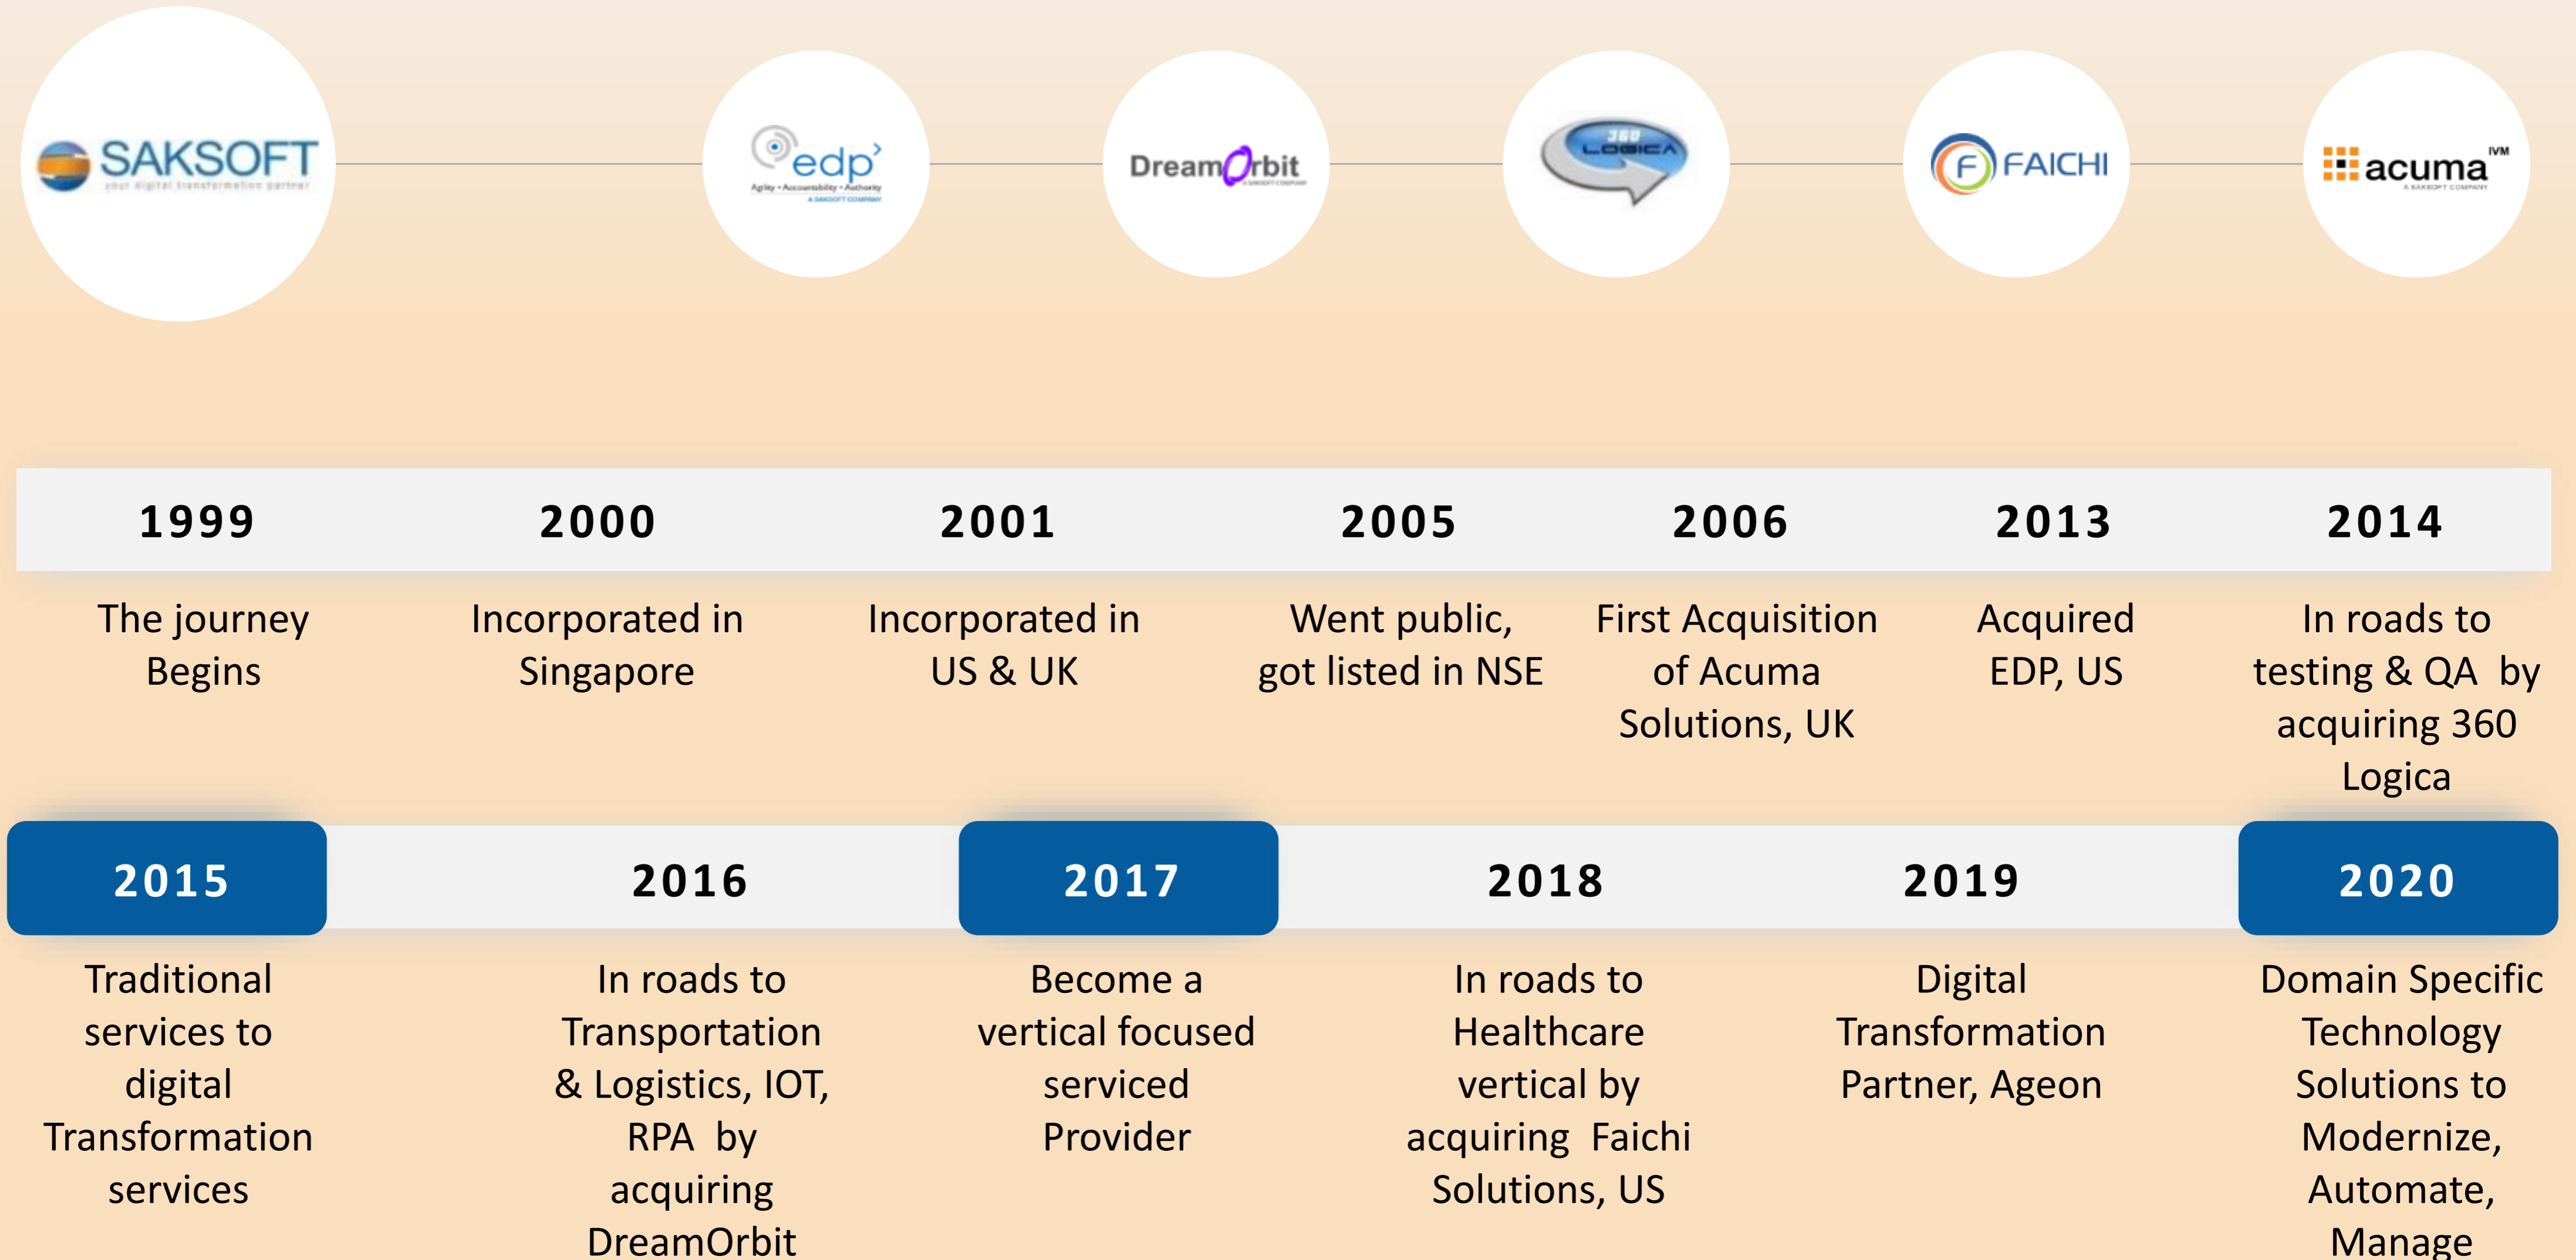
SAKSOFT
your digital transformation partner

edp
Agility • Accountability • Authority
A SAKSOFT COMPANY

DreamOrbit
A SAKSOFT COMPANY

360 LOGICA

FAICHI

acuma
A SAKSOFT COMPANY

| 1999 | 2000 | 2001 | 2005 | 2006 | 2013 | 2014 |
|---|---|---|---|---|---|---|
| The journey Begins | Incorporated in Singapore | Incorporated in US & UK | Went public, got listed in NSE | First Acquisition of Acuma Solutions, UK | Acquired EDP, US | In roads to testing & QA by acquiring 360 Logica |

| 2015 | 2016 | 2017 | 2018 | 2019 | 2020 |
|---|---|---|---|---|---|
| Traditional services to digital Transformation services | In roads to Transportation & Logistics, IOT, RPA by acquiring DreamOrbit | Become a vertical focused serviced Provider | In roads to Healthcare vertical by acquiring Faichi Solutions, US | Digital Transformation Partner, Ageon | Domain Specific Technology Solutions to Modernize, Automate, Manage |